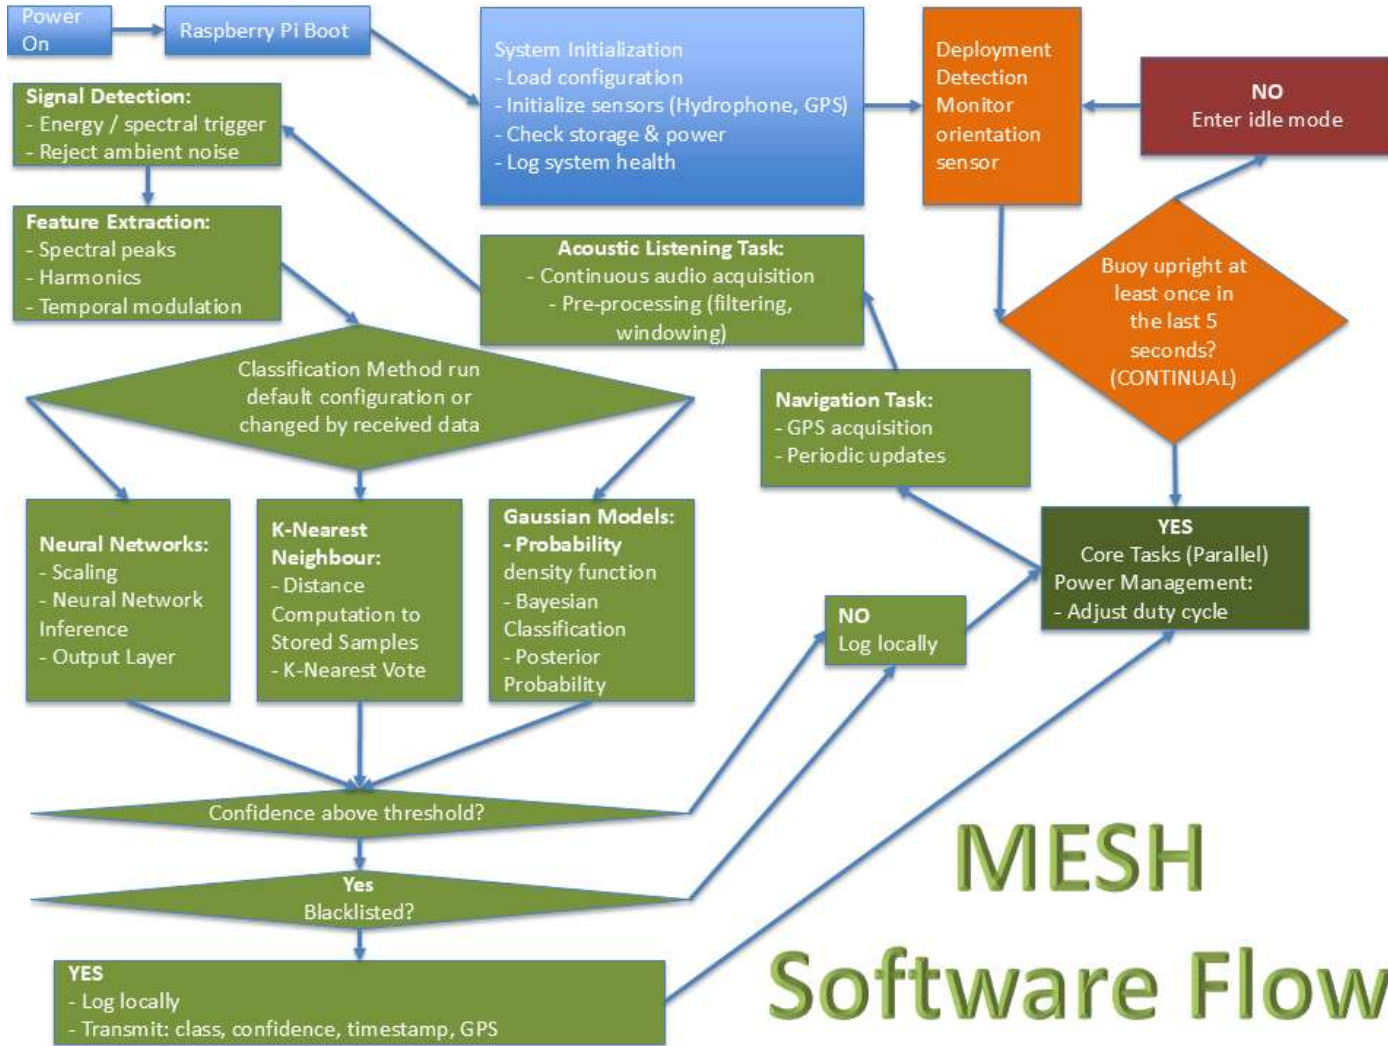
Power On

Raspberry Pi Boot

System Initialization
- Load configuration
- Initialize sensors (Hydrophone, GPS)
- Check storage & power
- Log system health

Deployment Detection
Monitor orientation sensor

NO
Enter idle mode

Signal Detection:
- Energy / spectral trigger
- Reject ambient noise

Feature Extraction:
- Spectral peaks
- Harmonics
- Temporal modulation

Acoustic Listening Task:
- Continuous audio acquisition
- Pre-processing (filtering, windowing)

Buoy upright at least once in the last 5 seconds? (CONTINUAL)

Classification Method run default configuration or changed by received data

Navigation Task:
- GPS acquisition
- Periodic updates

Neural Networks:
- Scaling
- Neural Network Inference
- Output Layer

K-Nearest Neighbour:
- Distance Computation to Stored Samples
- K-Nearest Vote

Gaussian Models:
- Probability density function
- Bayesian Classification
- Posterior Probability

YES
Core Tasks (Parallel)
Power Management:
- Adjust duty cycle

NO
Log locally

Confidence above threshold?

Yes
Blacklisted?

YES
- Log locally
- Transmit: class, confidence, timestamp, GPS

MESH
Software Flow